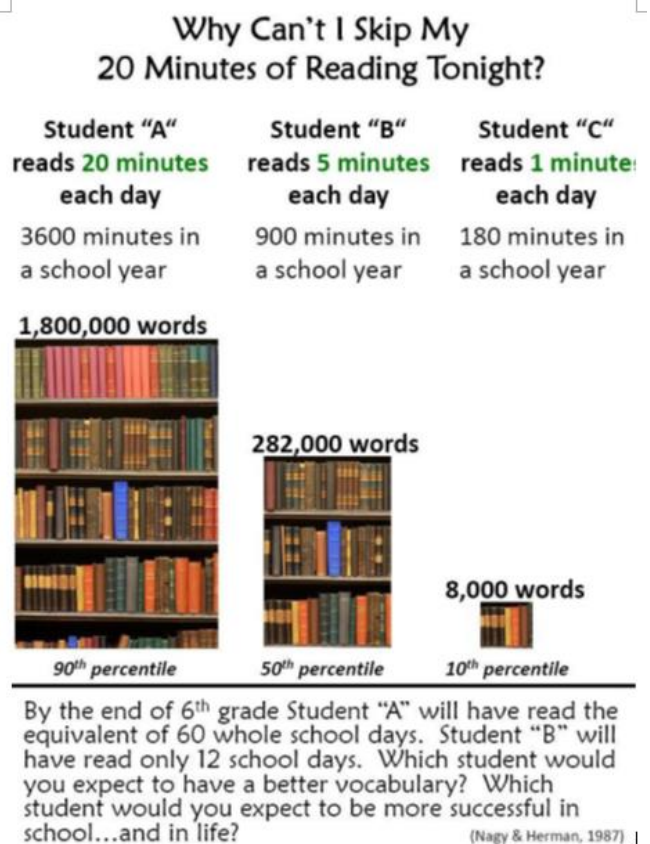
Why Can't I Skip My 20 Minutes of Reading Tonight?

Student "A" reads 20 minutes each day

3600 minutes in a school year

Student "B" reads 5 minutes each day

900 minutes in a school year

Student "C" reads 1 minute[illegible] each day

180 minutes in a school year

1,800,000 words

282,000 words

8,000 words

$90^{th}$ percentile

$50^{th}$ percentile

$10^{th}$ percentile

By the end of $6^{th}$ grade Student "A" will have read the equivalent of 60 whole school days. Student "B" will have read only 12 school days. Which student would you expect to have a better vocabulary? Which student would you expect to be more successful in school…and in life?

(Nagy & Herman, 1987)